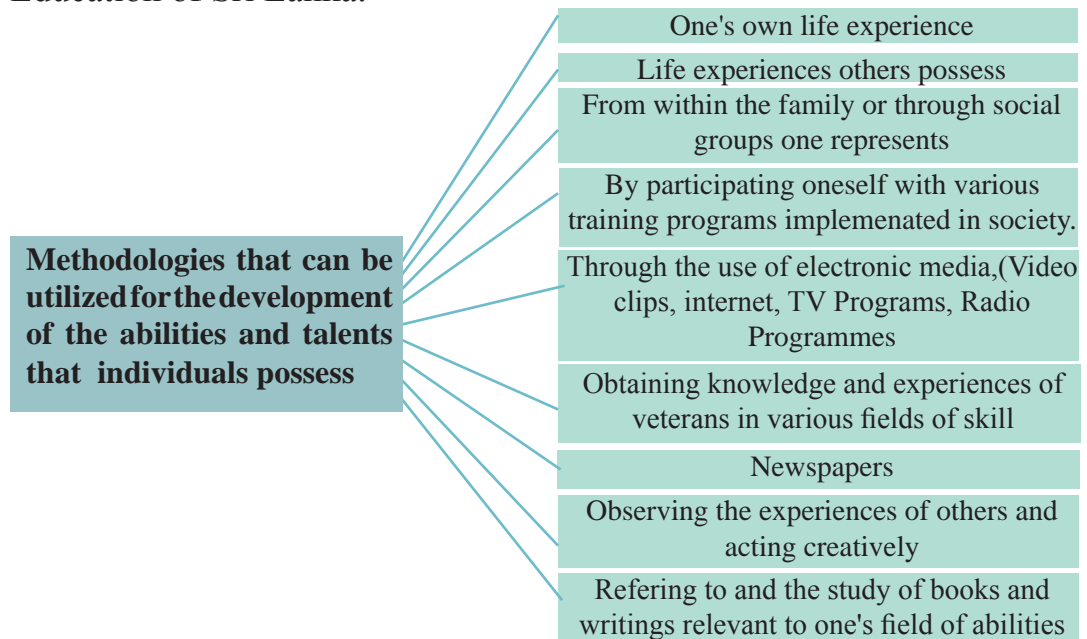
Education of Sri Lanka.

Methodologies that can be utilized for the development of the abilities and talents that individuals possess

One's own life experience

Life experiences others possess

From within the family or through social groups one represents

By participating oneself with various training programs implemenated in society.

Through the use of electronic media,(Video clips, internet, TV Programs, Radio Programmes

Obtaining knowledge and experiences of veterans in various fields of skill

Newspapers

Observing the experiences of others and acting creatively

Refering to and the study of books and writings relevant to one's field of abilities